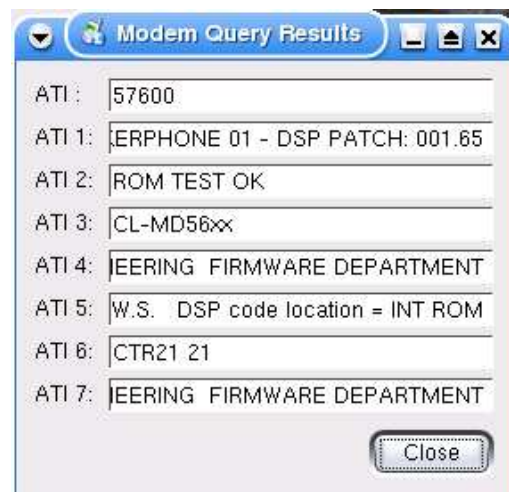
Modem Query Results

ATI : 57600
ATI 1: ERPHONE 01 - DSP PATCH: 001.65
ATI 2: ROM TEST OK
ATI 3: CL-MD56xx
ATI 4: IEERING FIRMWARE DEPARTMENT
ATI 5: W.S. DSP code location = INT ROM
ATI 6: CTR21 21
ATI 7: IEERING FIRMWARE DEPARTMENT

Close